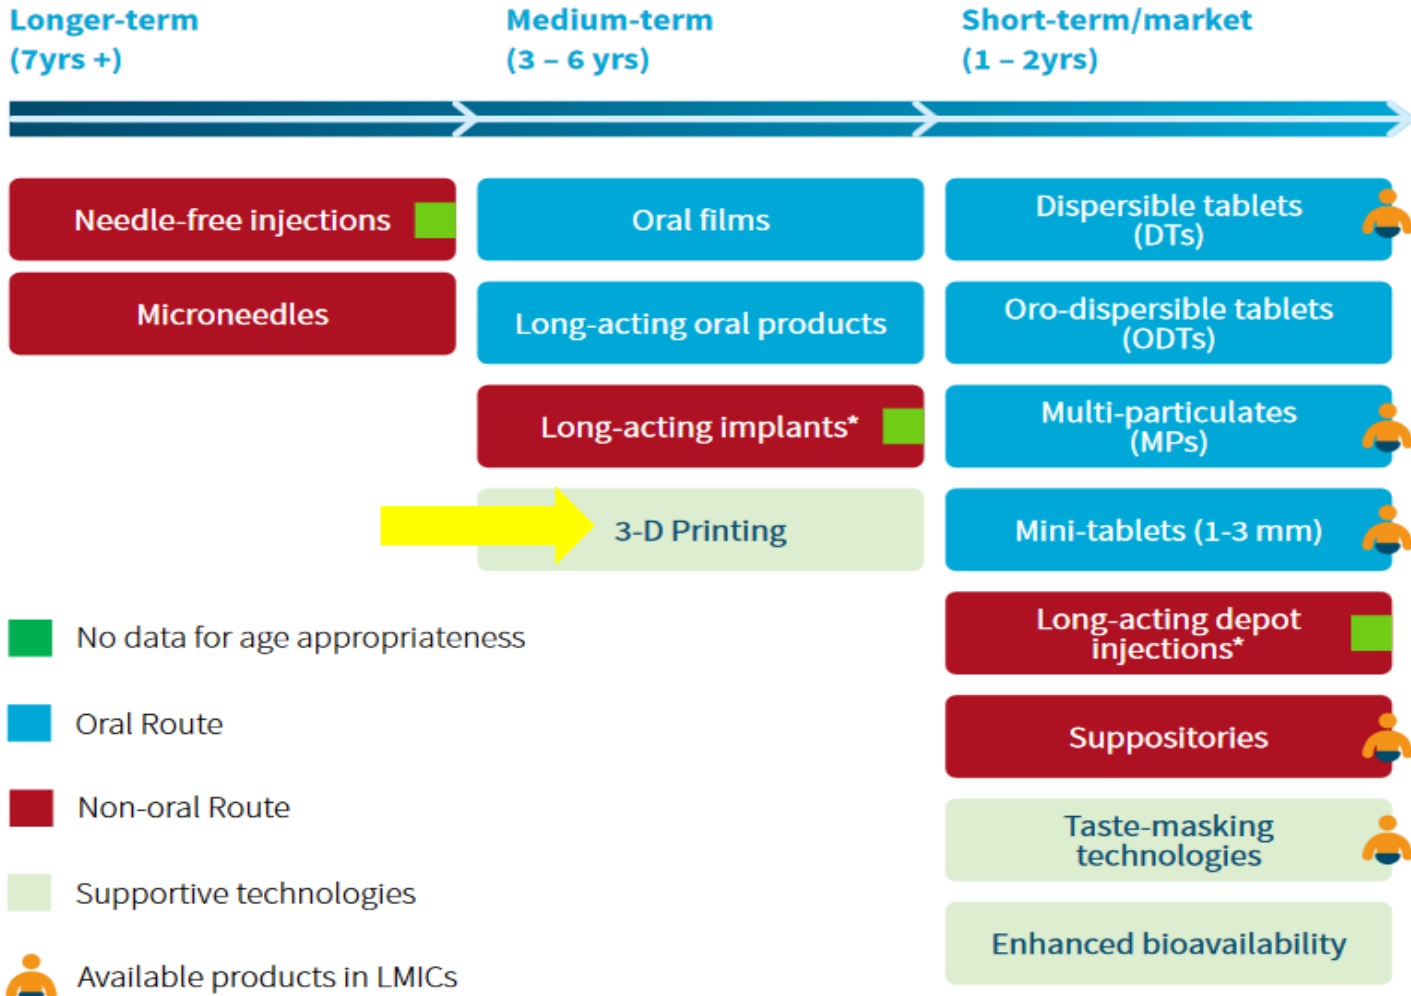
Longer-term
(7yrs +)

Medium-term
(3 – 6 yrs)

Short-term/market
(1 – 2yrs)

Needle-free injections

Microneedles

Oral films

Long-acting oral products

Long-acting implants*

3-D Printing

Dispersible tablets (DTs)

Oro-dispersible tablets (ODTs)

Multi-particulates (MPs)

Mini-tablets (1-3 mm)

Long-acting depot injections*

Suppositories

Taste-masking technologies

Enhanced bioavailability

No data for age appropriateness

Oral Route

Non-oral Route

Supportive technologies

Available products in LMICs